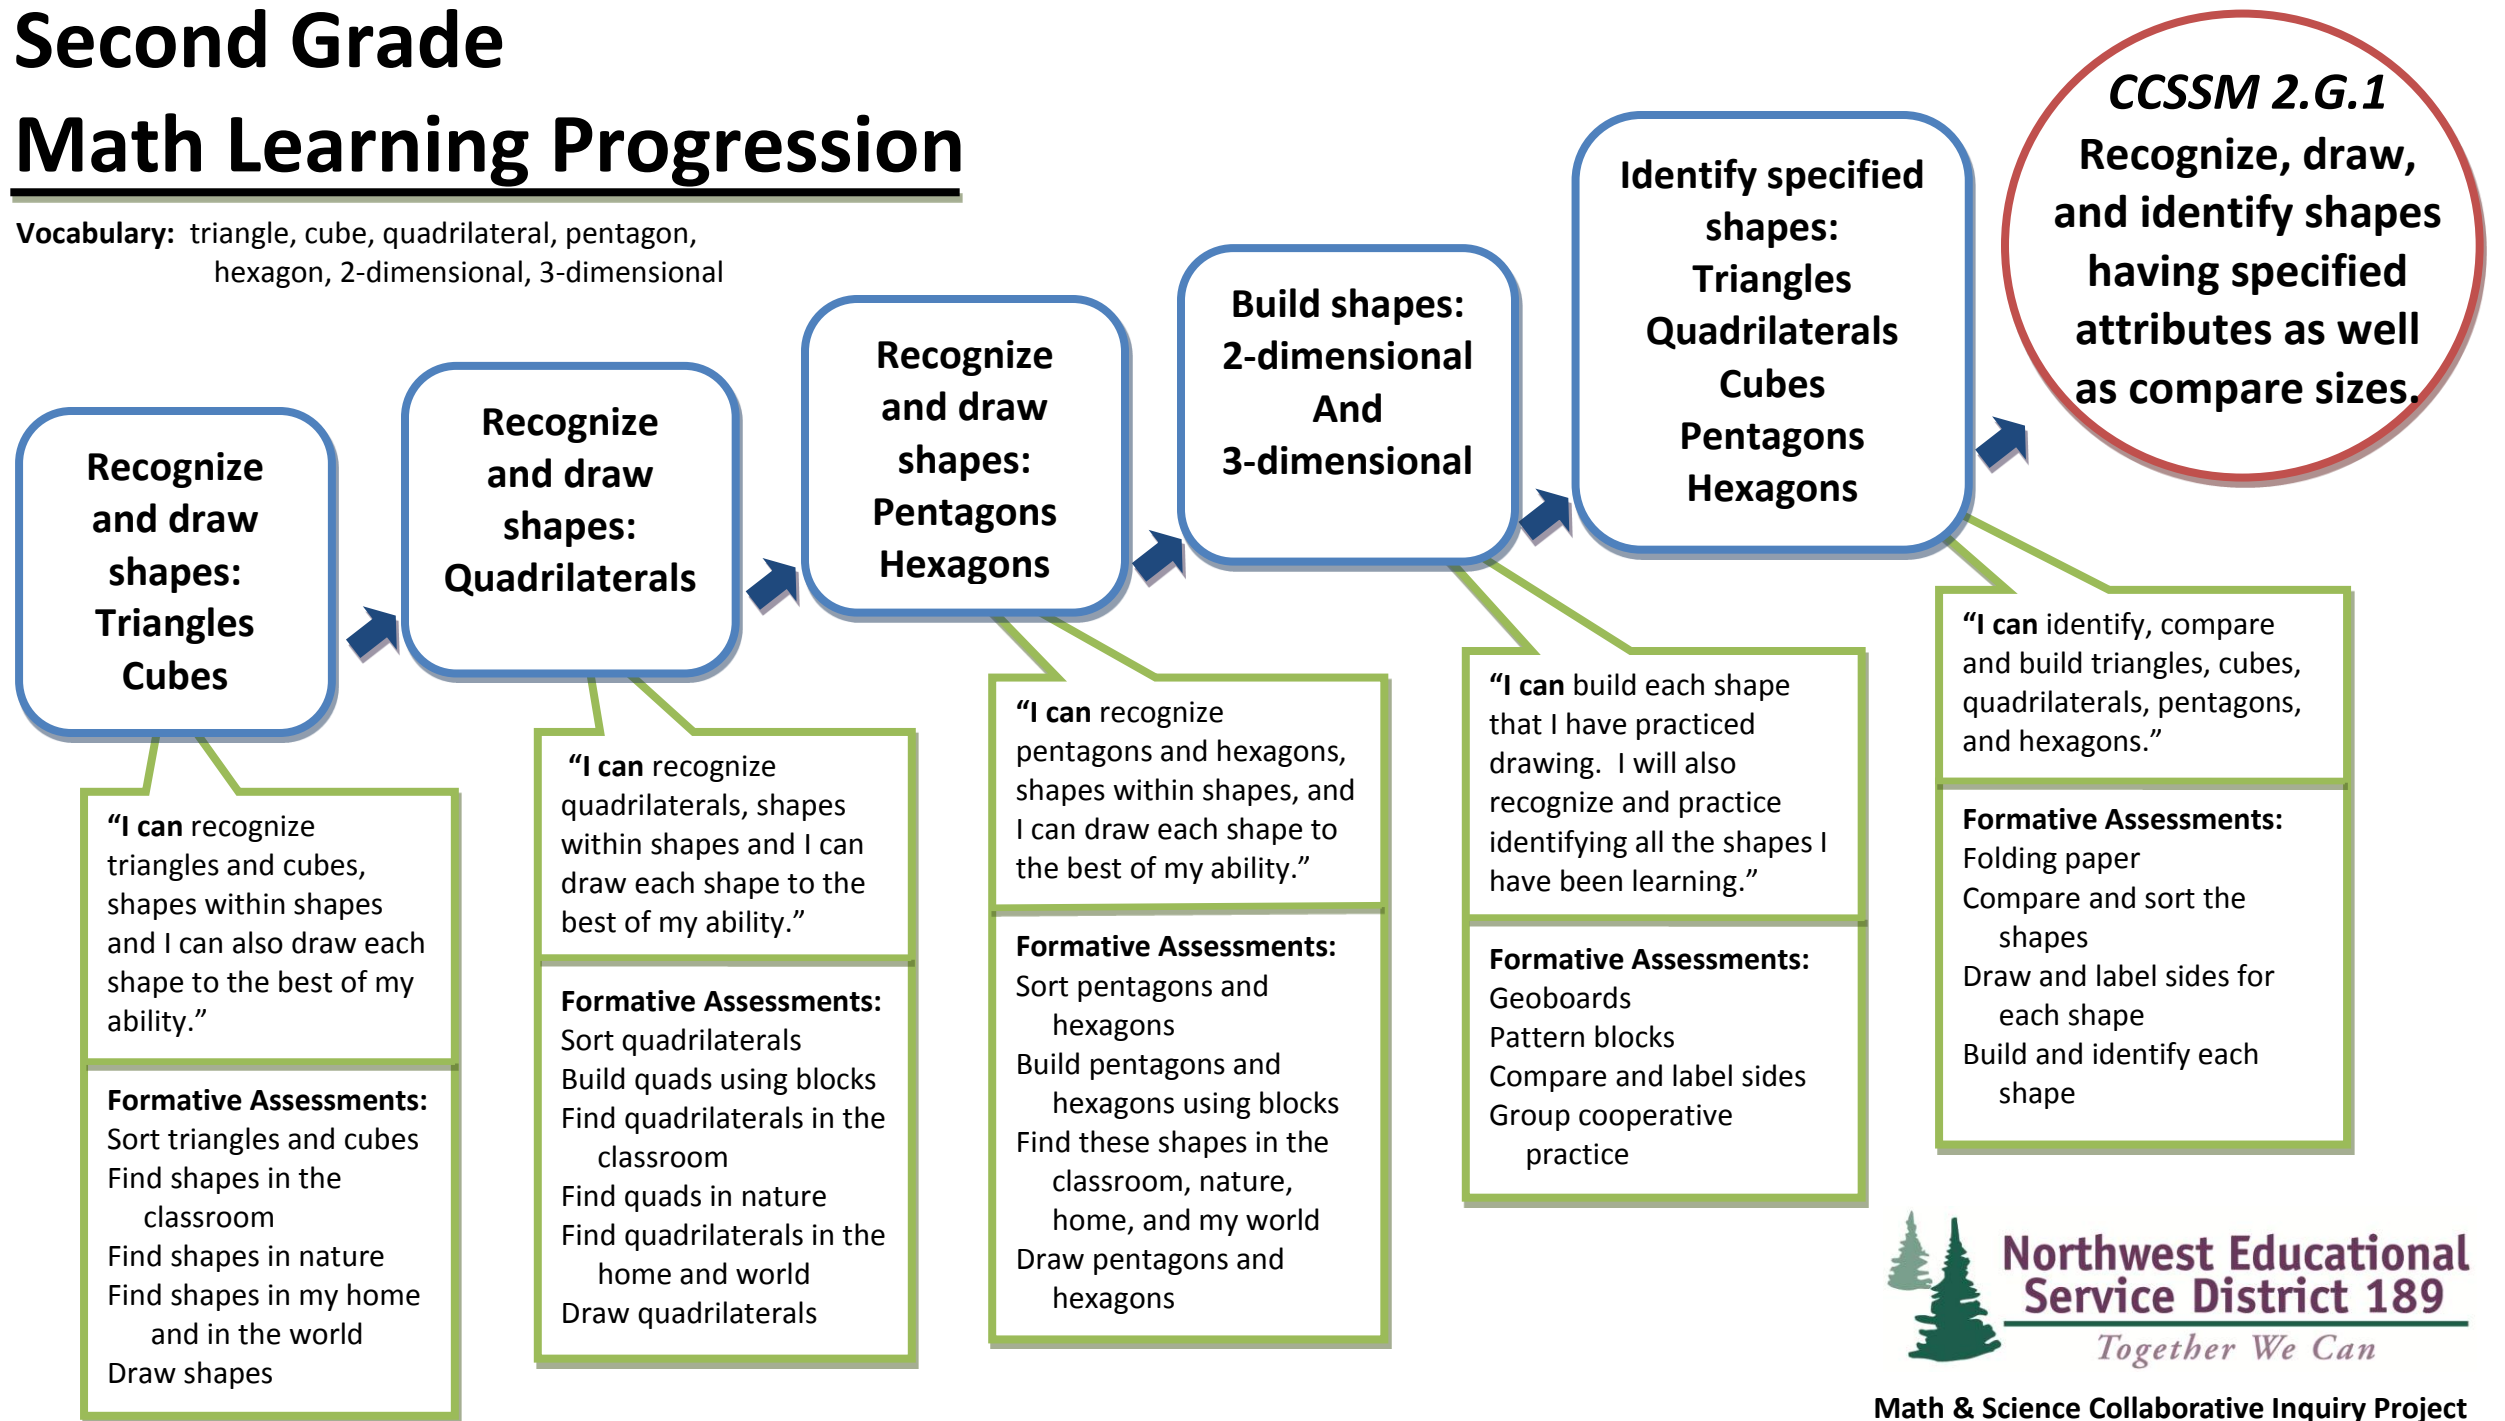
Second Grade
Math Learning Progression

Vocabulary: triangle, cube, quadrilateral, pentagon, hexagon, 2-dimensional, 3-dimensional

Recognize and draw shapes: Triangles Cubes

"I can recognize triangles and cubes, shapes within shapes and I can also draw each shape to the best of my ability."

Formative Assessments:
Sort triangles and cubes
Find shapes in the classroom
Find shapes in nature
Find shapes in my home and in the world
Draw shapes

Recognize and draw shapes: Quadrilaterals

"I can recognize quadrilaterals, shapes within shapes and I can draw each shape to the best of my ability."

Formative Assessments:
Sort quadrilaterals
Build quads using blocks
Find quadrilaterals in the classroom
Find quads in nature
Find quadrilaterals in the home and world
Draw quadrilaterals

Recognize and draw shapes: Pentagons Hexagons

"I can recognize pentagons and hexagons, shapes within shapes, and I can draw each shape to the best of my ability."

Formative Assessments:
Sort pentagons and hexagons
Build pentagons and hexagons using blocks
Find these shapes in the classroom, nature, home, and my world
Draw pentagons and hexagons

Build shapes: 2-dimensional And 3-dimensional

"I can build each shape that I have practiced drawing. I will also recognize and practice identifying all the shapes I have been learning."

Formative Assessments:
Geoboards
Pattern blocks
Compare and label sides
Group cooperative practice

Identify specified shapes: Triangles Quadrilaterals Cubes Pentagons Hexagons

"I can identify, compare and build triangles, cubes, quadrilaterals, pentagons, and hexagons."

Formative Assessments:
Folding paper
Compare and sort the shapes
Draw and label sides for each shape
Build and identify each shape

CCSSM 2.G.1
Recognize, draw, and identify shapes having specified attributes as well as compare sizes.

Northwest Educational Service District 189
Together We Can

Math & Science Collaborative Inquiry Project